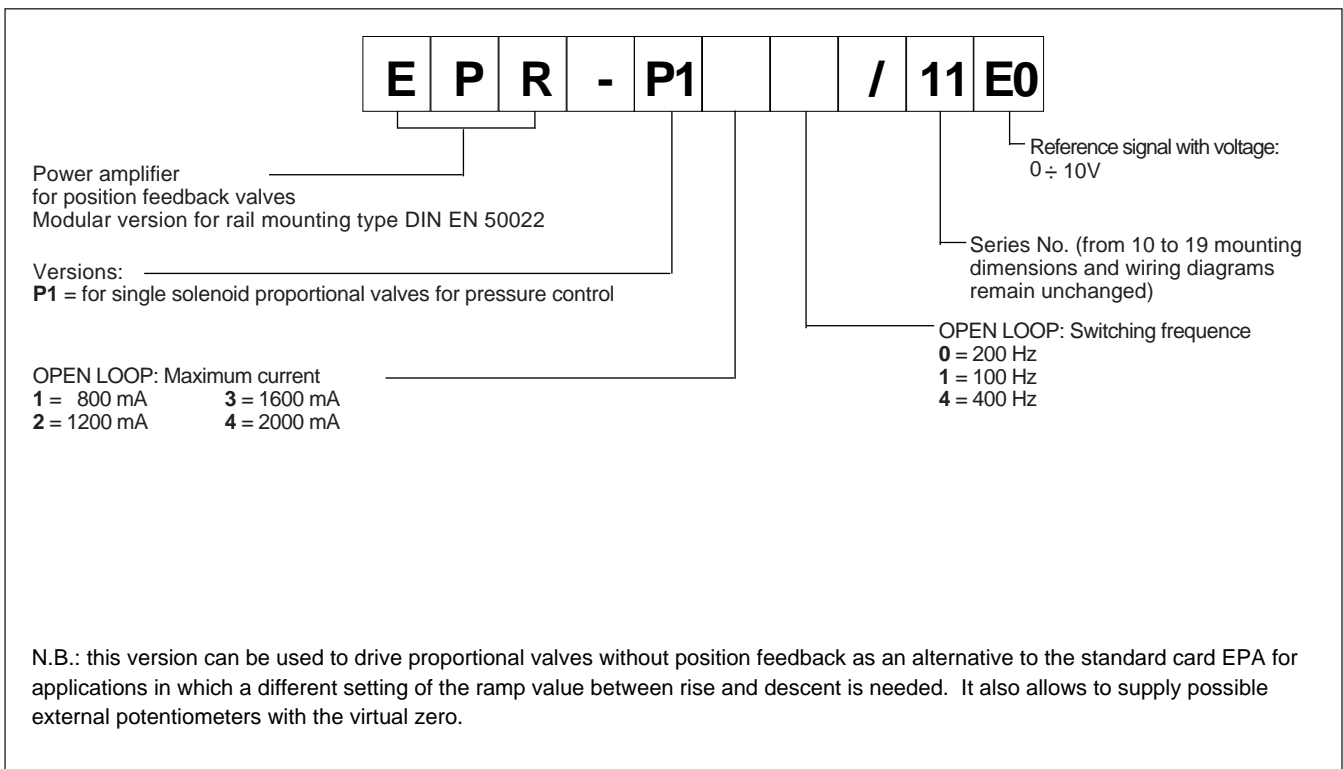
| E | P | R | - | P1 | | | / | 11 | E0 |
|---|---|---|---|---|---|---|---|---|---|

Reference signal with voltage: $0 \div 10V$

Power amplifier
for position feedback valves
Modular version for rail mounting type DIN EN 50022

Series No. (from 10 to 19 mounting dimensions and wiring diagrams remain unchanged)

Versions:
**P1** = for single solenoid proportional valves for pressure control

OPEN LOOP: Switching frequence
**0** = 200 Hz
**1** = 100 Hz
**4** = 400 Hz

OPEN LOOP: Maximum current
**1** = 800 mA **3** = 1600 mA
**2** = 1200 mA **4** = 2000 mA

N.B.: this version can be used to drive proportional valves without position feedback as an alternative to the standard card EPA for applications in which a different setting of the ramp value between rise and descent is needed. It also allows to supply possible external potentiometers with the virtual zero.